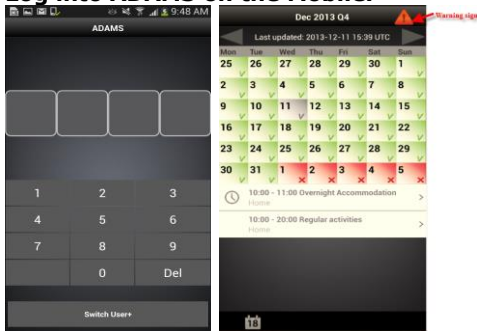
Log into ATWare on the Mobile:

9:48 AM
ADAMS

1
2
3
4
5
6
7
8
9
0
Del

Switch User+

Dec 2013 Q4
Warning sign
Last updated: 2013-12-11 15:39 UTC

| Mon | Tue | Wed | Thu | Fri | Sat | Sun |
|---|---|---|---|---|---|---|
| 25 | 26 | 27 | 28 | 29 | 30 | 1 |
| 2 | 3 | 4 | 5 | 6 | 7 | 8 |
| 9 | 10 | 11 | 12 | 13 | 14 | 15 |
| 16 | 17 | 18 | 19 | 20 | 21 | 22 |
| 23 | 24 | 25 | 26 | 27 | 28 | 29 |
| 30 | 31 | 1 | 2 | 3 | 4 | 5 |

10:00 - 11:00 Overnight Accommodation
Home

10:00 - 20:00 Regular activities
Home

18